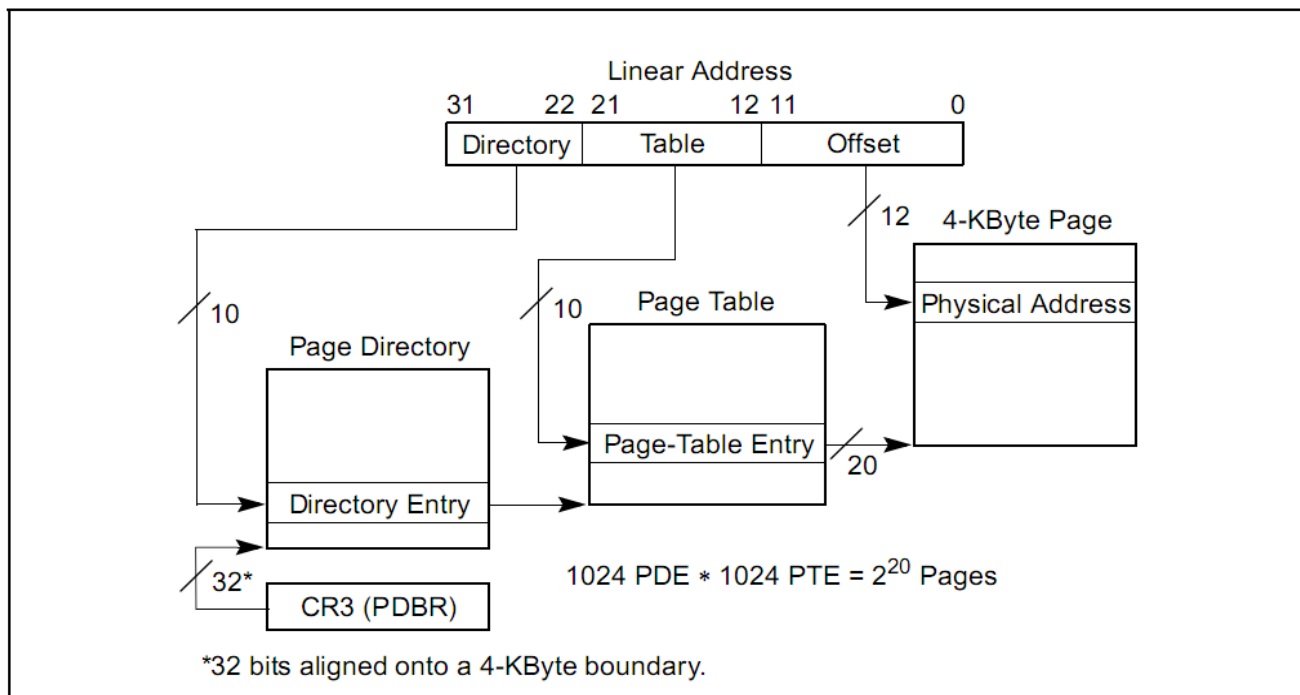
Linear Address

31 22 21 12 11 0

Directory | Table | Offset

12

4-KByte Page

10

10

Page Table

Physical Address

Page Directory

Page-Table Entry

20

Directory Entry

32*

1024 PDE $*$ 1024 PTE = $2^{20}$ Pages

CR3 (PDBR)

*32 bits aligned onto a 4-KByte boundary.